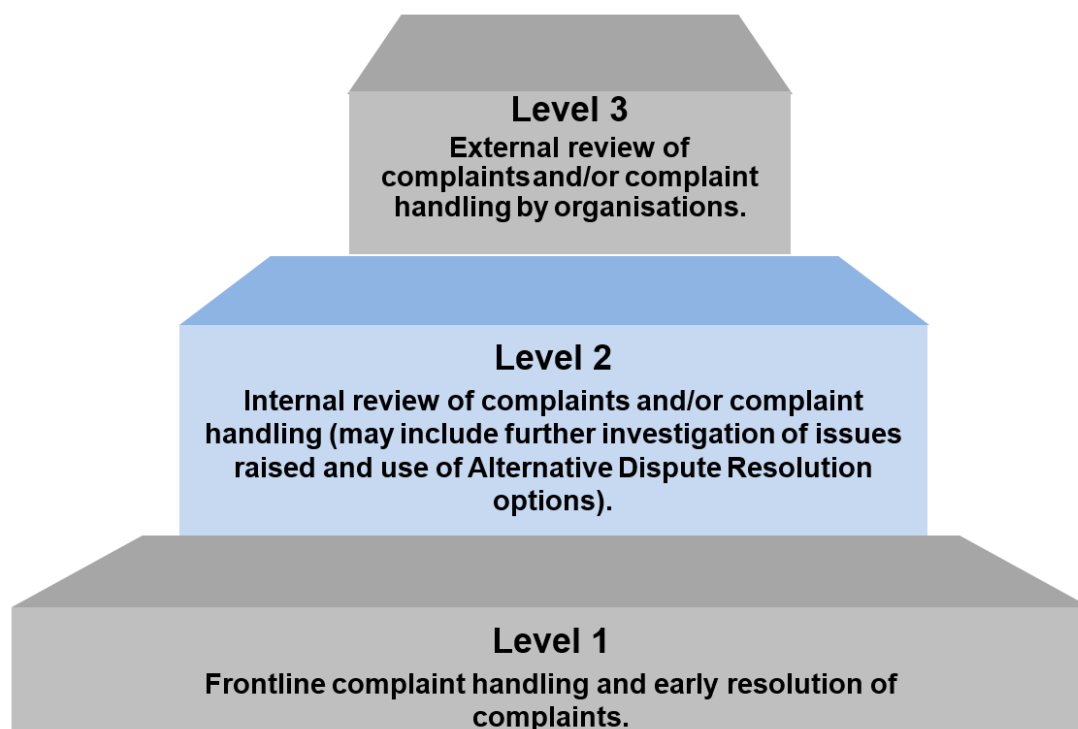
Level 3

External review of complaints and/or complaint handling by organisations.

Level 2

Internal review of complaints and/or complaint handling (may include further investigation of issues raised and use of Alternative Dispute Resolution options).

Level 1

Frontline complaint handling and early resolution of complaints.